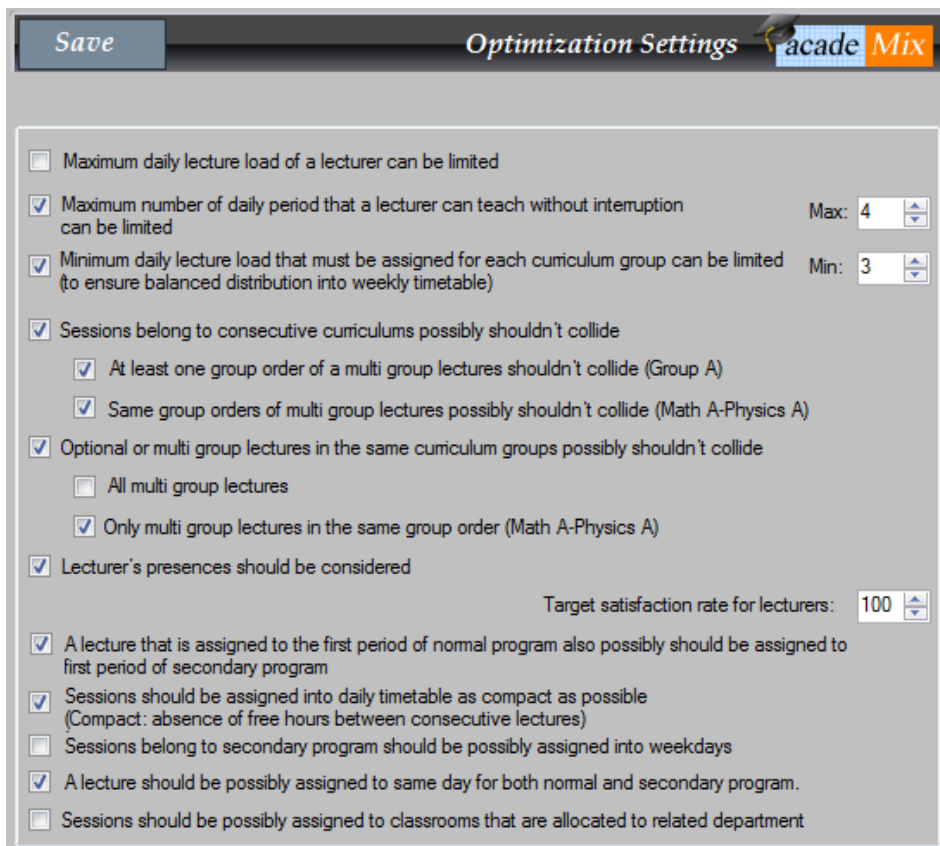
Save

Optimization Settings

acade Mix

Maximum daily lecture load of a lecturer can be limited

Maximum number of daily period that a lecturer can teach without interruption can be limited

Max: 4

Minimum daily lecture load that must be assigned for each curriculum group can be limited (to ensure balanced distribution into weekly timetable)

Min: 3

Sessions belong to consecutive curriculums possibly shouldn't collide

At least one group order of a multi group lectures shouldn't collide (Group A)

Same group orders of multi group lectures possibly shouldn't collide (Math A-Physics A)

Optional or multi group lectures in the same curriculum groups possibly shouldn't collide

All multi group lectures

Only multi group lectures in the same group order (Math A-Physics A)

Lecturer's presences should be considered

Target satisfaction rate for lecturers: 100

A lecture that is assigned to the first period of normal program also possibly should be assigned to first period of secondary program

Sessions should be assigned into daily timetable as compact as possible (Compact: absence of free hours between consecutive lectures)

Sessions belong to secondary program should be possibly assigned into weekdays

A lecture should be possibly assigned to same day for both normal and secondary program.

Sessions should be possibly assigned to classrooms that are allocated to related department